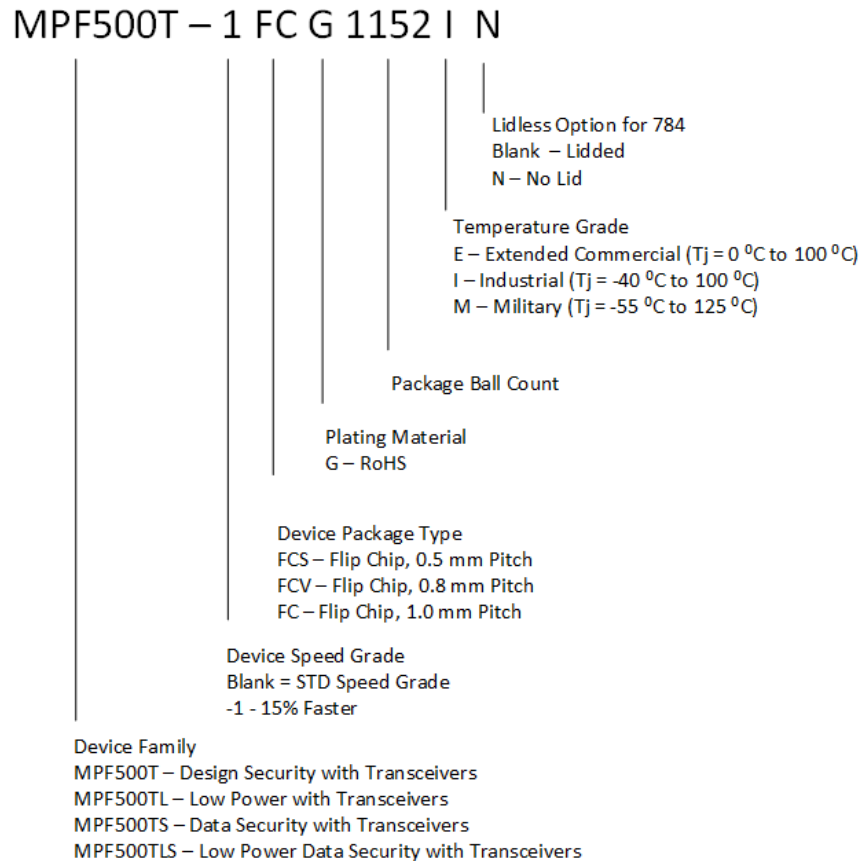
MPF500T – 1 FC G 1152 I N

Lidless Option for 784
Blank – Lidded
N – No Lid

Temperature Grade
E – Extended Commercial (Tj = 0 $^0$C to 100 $^0$C)
I – Industrial (Tj = -40 $^0$C to 100 $^0$C)
M – Military (Tj = -55 $^0$C to 125 $^0$C)

Package Ball Count

Plating Material
G – RoHS

Device Package Type
FCS – Flip Chip, 0.5 mm Pitch
FCV – Flip Chip, 0.8 mm Pitch
FC – Flip Chip, 1.0 mm Pitch

Device Speed Grade
Blank = STD Speed Grade
-1 - 15% Faster

Device Family
MPF500T – Design Security with Transceivers
MPF500TL – Low Power with Transceivers
MPF500TS – Data Security with Transceivers
MPF500TLS – Low Power Data Security with Transceivers